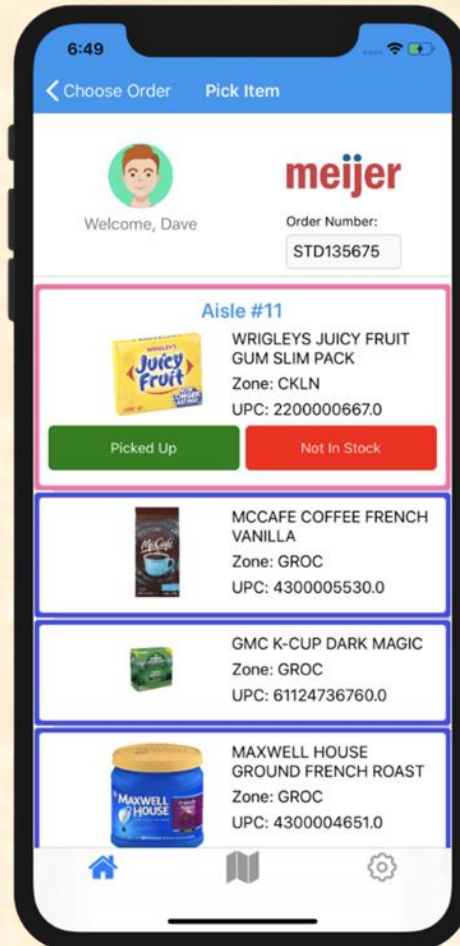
6:49

Choose Order Pick Item

Welcome, Dave

meijer

Order Number:

STD135675

Aisle #11

WRIGLEY'S Juicy Fruit

WRIGLEYS JUICY FRUIT GUM SLIM PACK

Zone: CKLN

UPC: 2200000667.0

Picked Up

Not In Stock

McCafé

MCCAFE COFFEE FRENCH VANILLA

Zone: GROC

UPC: 4300005530.0

GMC K-CUP DARK MAGIC

Zone: GROC

UPC: 61124736760.0

MAXWELL HOUSE

MAXWELL HOUSE GROUND FRENCH ROAST

Zone: GROC

UPC: 4300004651.0